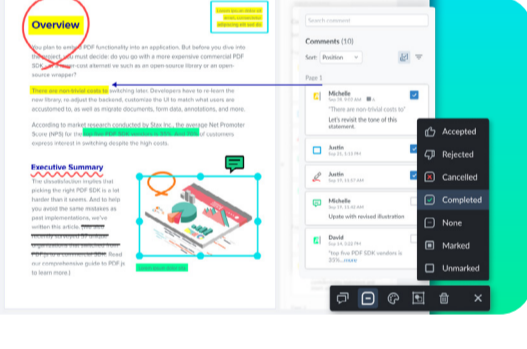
Overview

Lorem ipsum dolor sit amet, consectetur adipiscing elit

You plan to embed PDF functionality into an application. But before you dive into the project, you must decide: do you go with a more expensive commercial PDF SDK, or a cheaper alternative such as an open-source library or an open-source wrapper?

There are non-trivial costs to switching later. Developers have to re-learn the new library, re-adjust the backend, customize the UI to match what users are accustomed to, as well as migrate documents, form data, annotations, and more.

According to market research conducted by Stax Inc., the average Net Promoter Score (NPS) for the top five PDF SDK vendors is 55%. And 70% of customers express interest in switching despite the high costs.

Executive Summary

The slowdetection implies that picking the right PDF SDK is a lot harder than it seems. And to help you avoid the same mistakes as past implementations, we've written this article. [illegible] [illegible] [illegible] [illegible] PDF to a commercial SDK. Read our comprehensive guide to PDF (a to learn more.)

Search comment

Comments (10)

Sort: Position

Page 1

Michelle
Sep 15, 2020 12:41 PM
"There are non-trivial costs to"
Let's revisit the tone of this statement.

Justin
Sep 15, 2020 12:41 PM

Justin
Sep 15, 2020 12:41 PM

Michelle
Sep 15, 2020 12:41 PM
Update with revised illustration

David
Sep 15, 2020 12:41 PM
"top five PDF SDK vendors is 55%...more

Accepted
Rejected
Cancelled
Completed
None
Marked
Unmarked